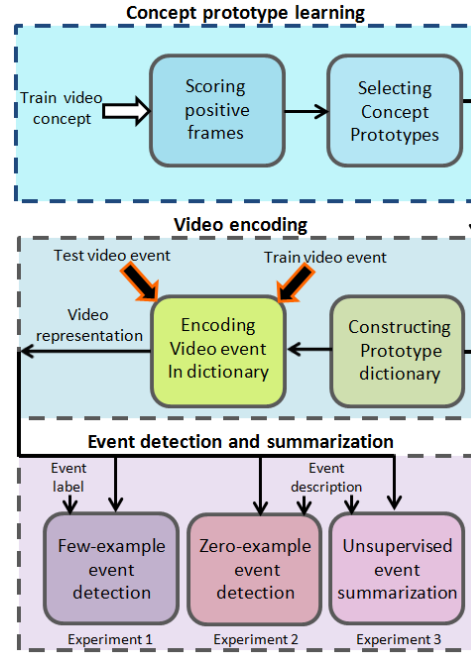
Concept prototype learning

Train video concept

Scoring positive frames

Selecting Concept Prototypes

Video encoding

Test video event

Train video event

Video representation

Encoding Video event In dictionary

Constructing Prototype dictionary

Event detection and summarization

Event label

Event description

Few-example event detection

Zero-example event detection

Unsupervised event summarization

Experiment 1

Experiment 2

Experiment 3